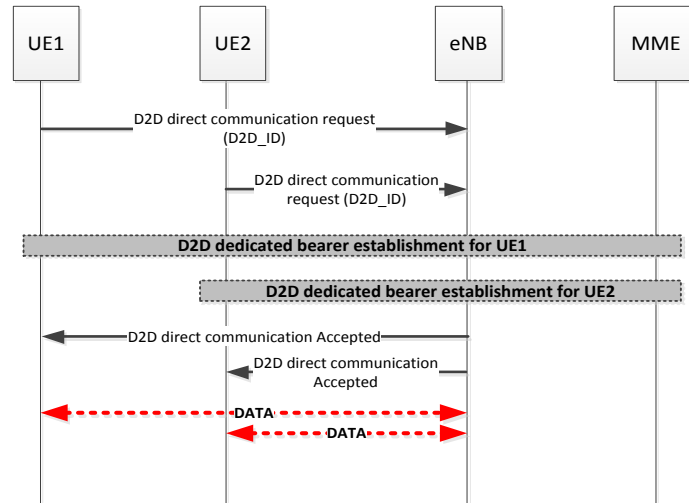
UE1

UE2

eNB

MME

D2D direct communication request (D2D_ID)

D2D direct communication request (D2D_ID)

D2D dedicated bearer establishment for UE1

D2D dedicated bearer establishment for UE2

D2D direct communication Accepted

D2D direct communication Accepted

DATA

DATA